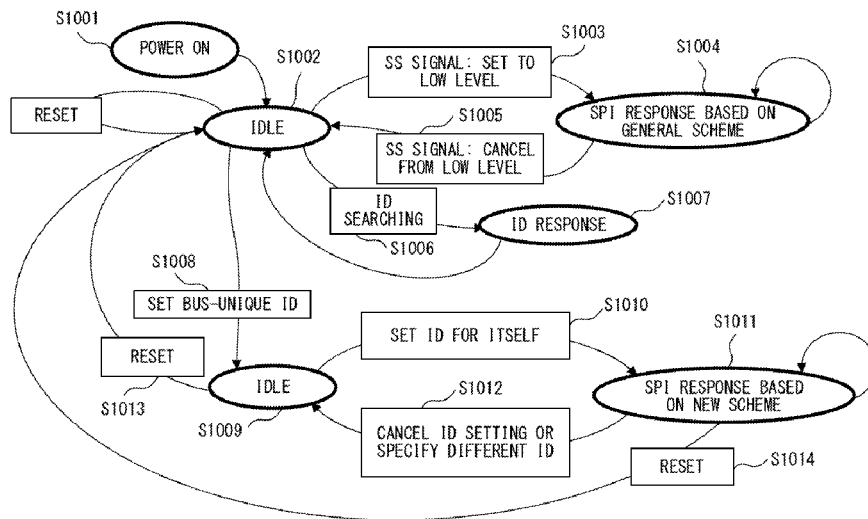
S1001
POWER ON
S1002
RESET
IDLE
SS SIGNAL: SET TO LOW LEVEL
S1003
S1004
SPI RESPONSE BASED ON GENERAL SCHEME
S1005
SS SIGNAL: CANCEL FROM LOW LEVEL
ID SEARCHING
ID RESPONSE
S1007
S1006
S1008
SET BUS-UNIQUE ID
S1010
SET ID FOR ITSELF
S1011
RESET
IDLE
SPI RESPONSE BASED ON NEW SCHEME
S1013
S1012
S1009
CANCEL ID SETTING OR SPECIFY DIFFERENT ID
RESET
S1014